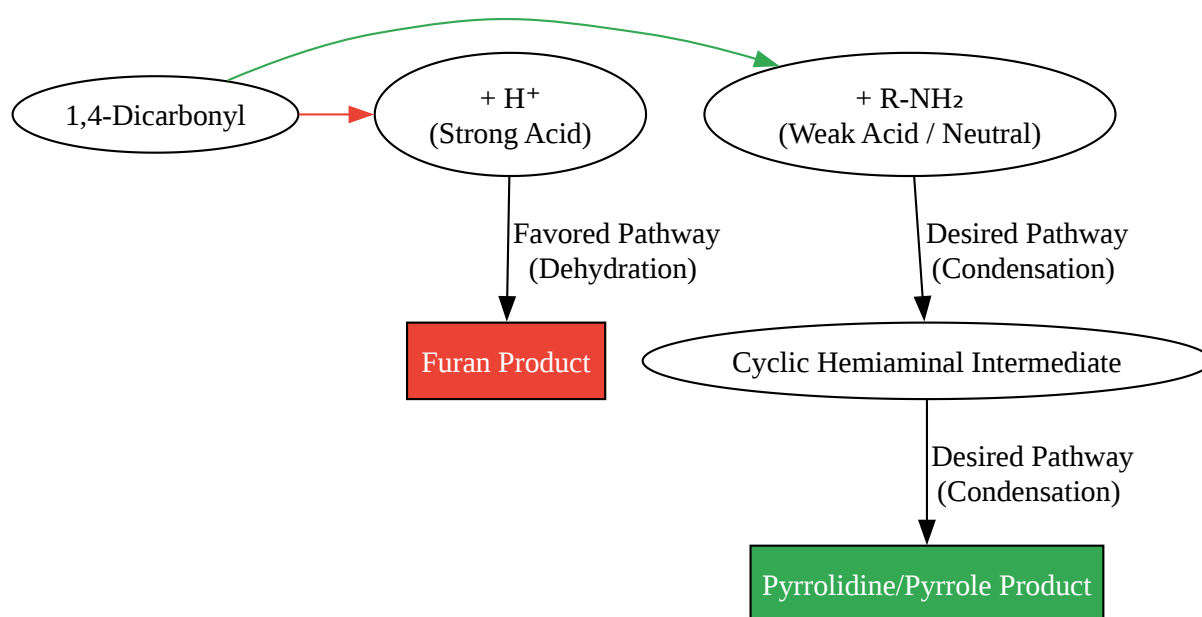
1,4-Dicarbonyl

+ H⁺
(Strong Acid)

+ R-NH₂
(Weak Acid / Neutral)

Favored Pathway
(Dehydration)

Desired Pathway
(Condensation)

Furan Product

Cyclic Hemiaminal Intermediate

Desired Pathway
(Condensation)

Pyrrolidine/Pyrrole Product